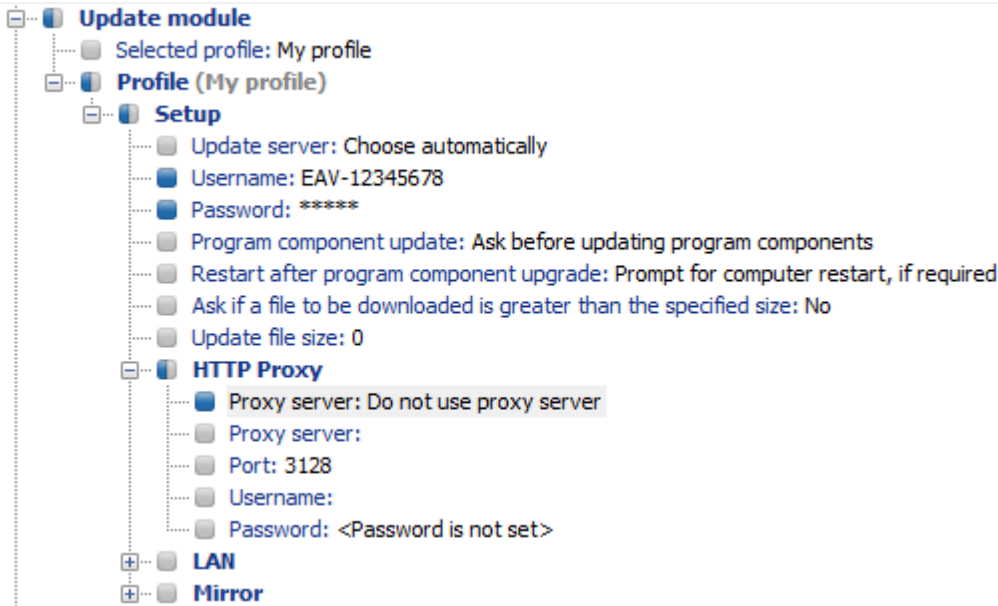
Update module
Selected profile: My profile
Profile (My profile)
Setup
Update server: Choose automatically
Username: EAV-12345678
Password: *****
Program component update: Ask before updating program components
Restart after program component upgrade: Prompt for computer restart, if required
Ask if a file to be downloaded is greater than the specified size: No
Update file size: 0
HTTP Proxy
Proxy server: Do not use proxy server
Proxy server:
Port: 3128
Username:
Password: <Password is not set>
LAN
Mirror